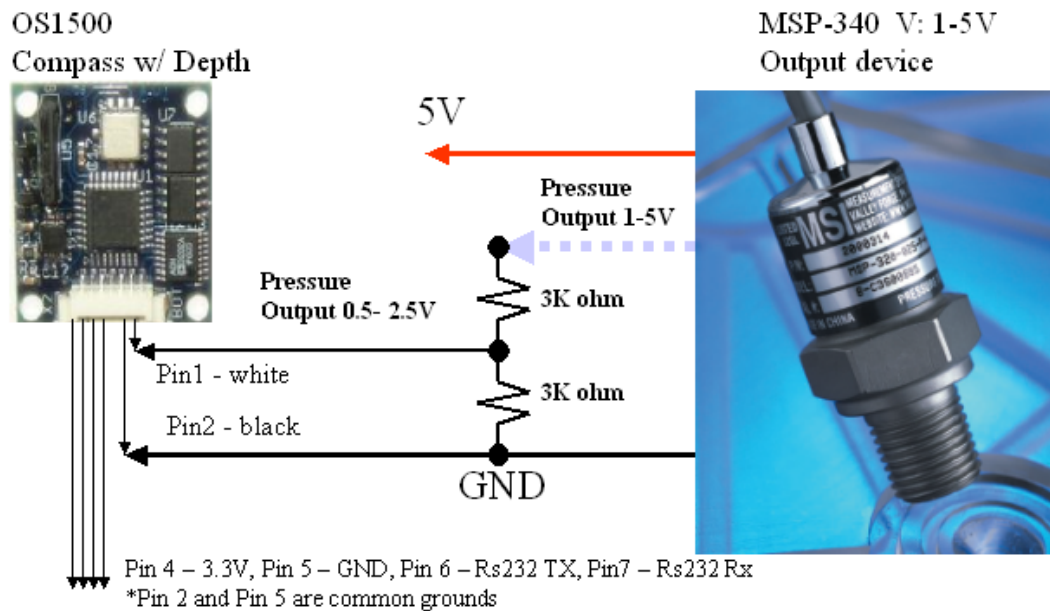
OS1500
Compass w/ Depth

MSP-340 V: 1-5V
Output device

5V

Pressure
Output 1-5V

Pressure
Output 0.5- 2.5V

3K olun

3K olun

Pin1 - white

Pin2 - black

GND

Pin 4 – 3.3V, Pin 5 – GND, Pin 6 – Rs232 TX, Pin7 – Rs232 Rx
*Pin 2 and Pin 5 are common grounds